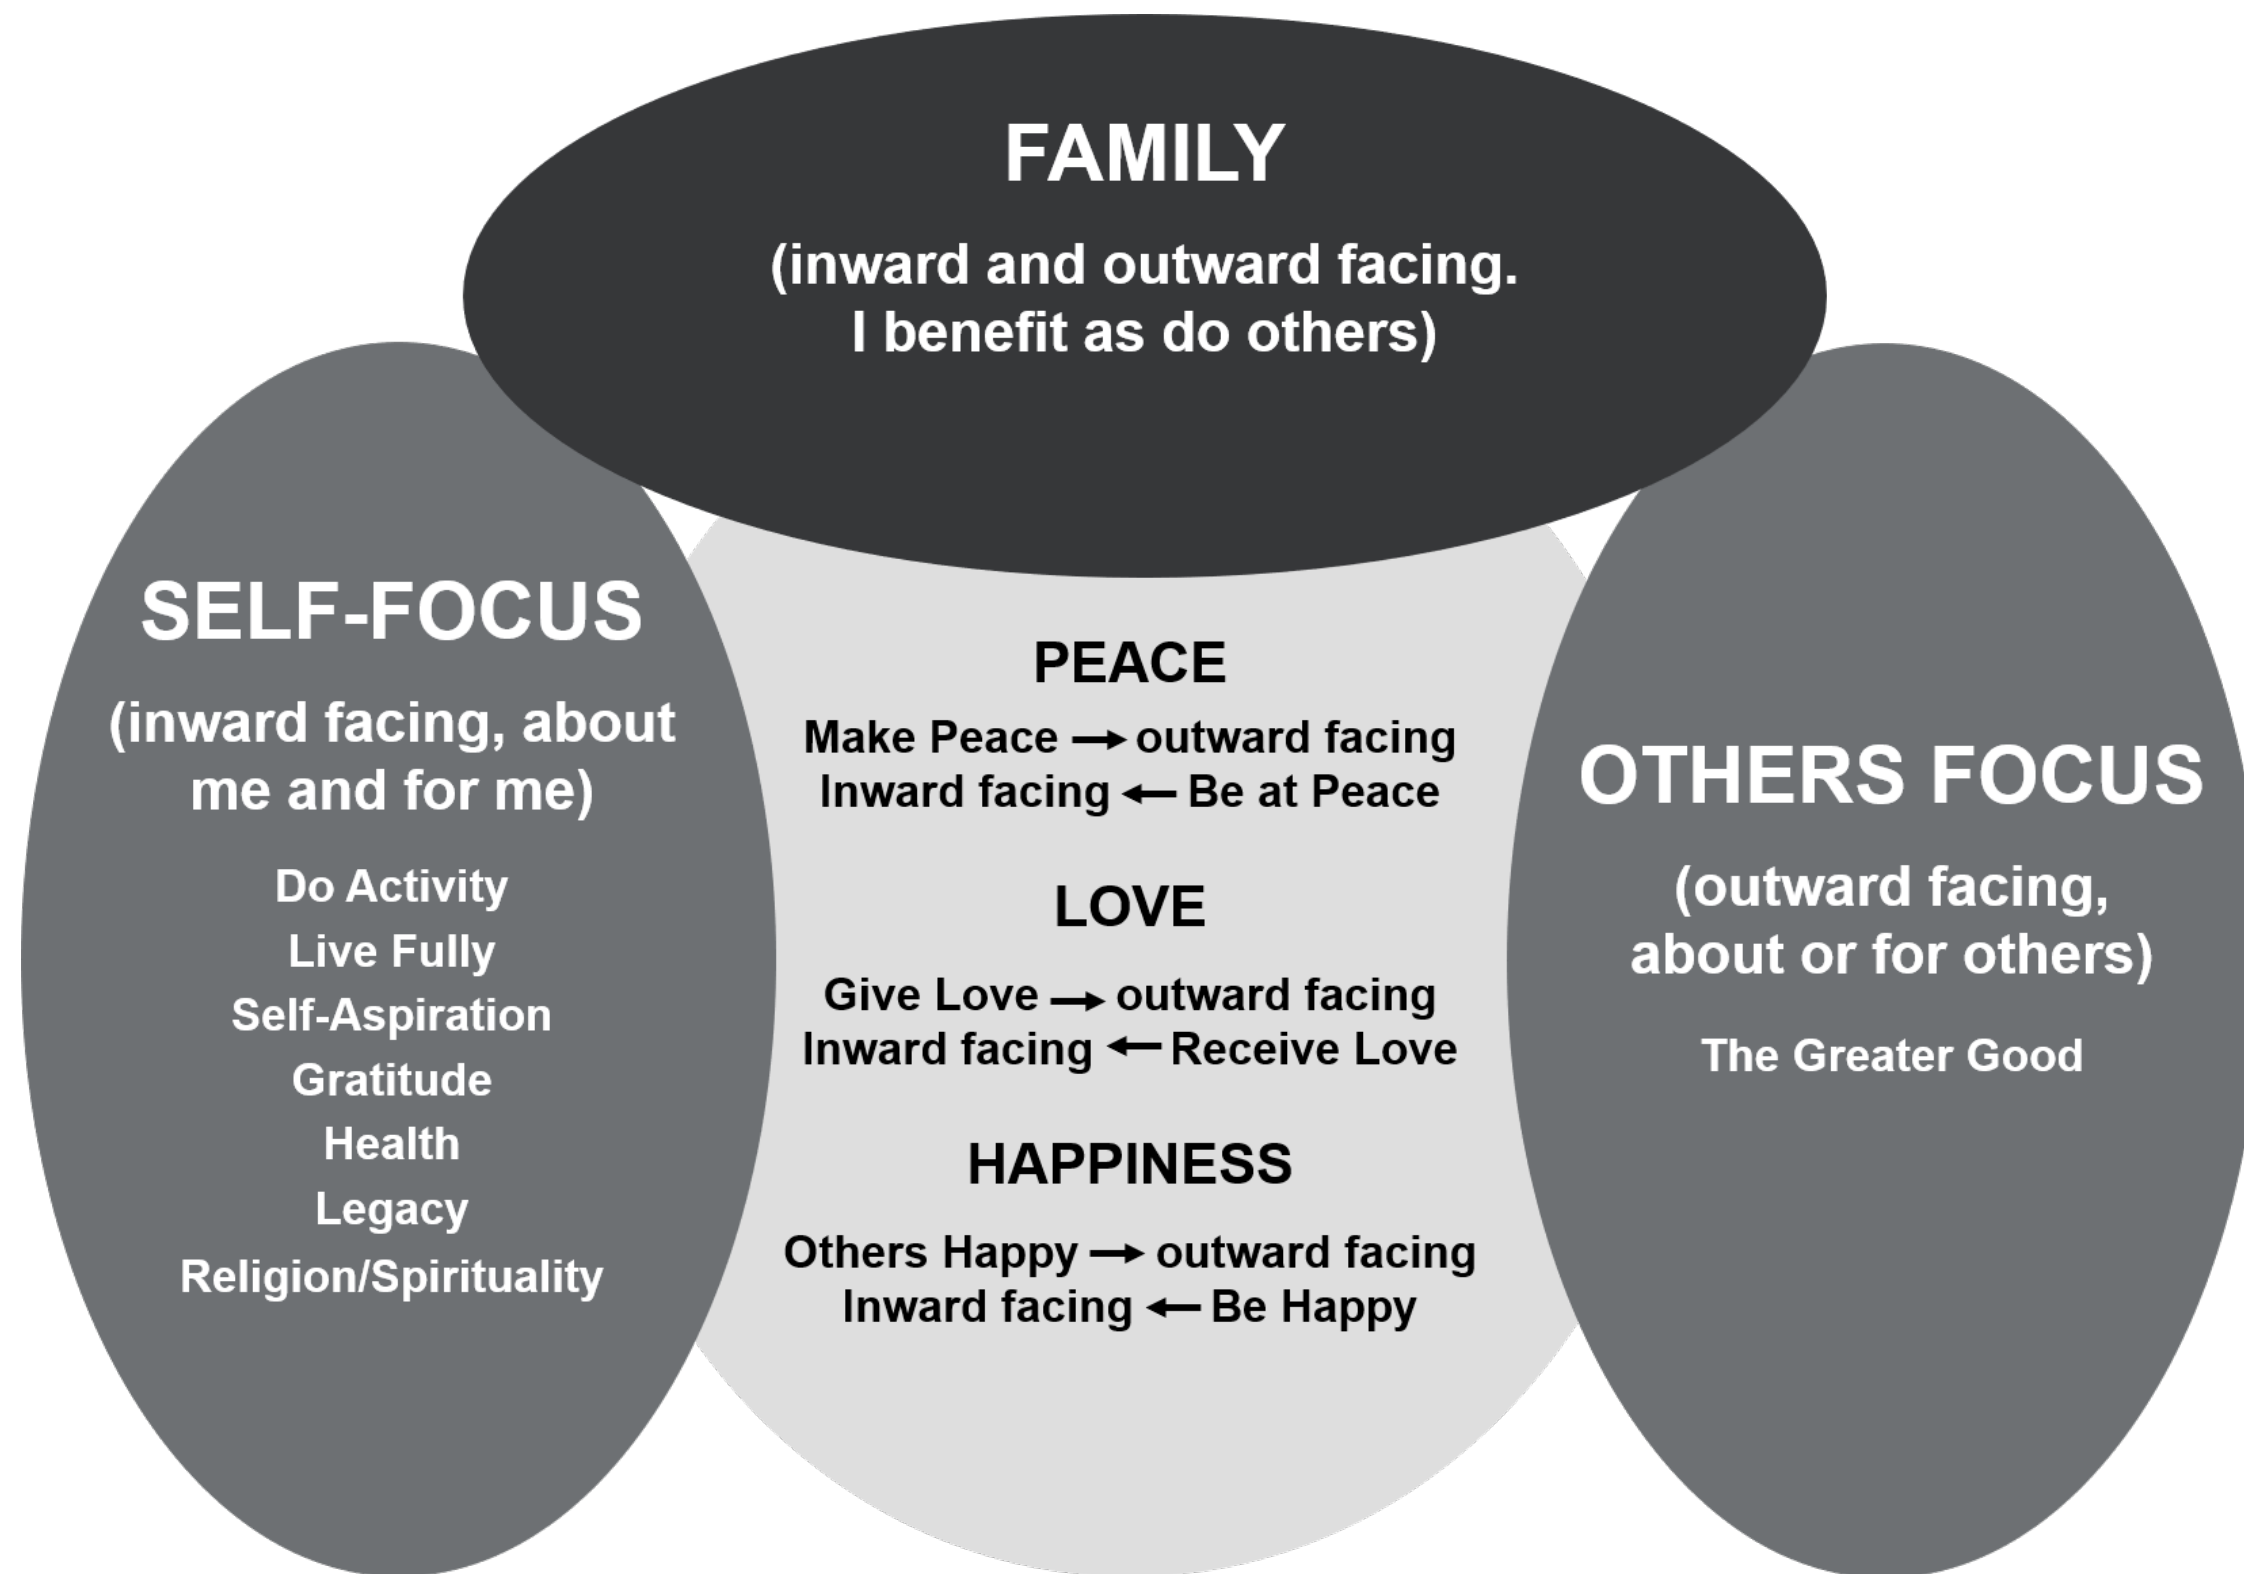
FAMILY

(inward and outward facing. I benefit as do others)

SELF-FOCUS

(inward facing, about me and for me)

Do Activity
Live Fully
Self-Aspiration
Gratitude
Health
Legacy
Religion/Spirituality

PEACE

Make Peace → outward facing
Inward facing ← Be at Peace

LOVE

Give Love → outward facing
Inward facing ← Receive Love

HAPPINESS

Others Happy → outward facing
Inward facing ← Be Happy

OTHERS FOCUS

(outward facing, about or for others)

The Greater Good